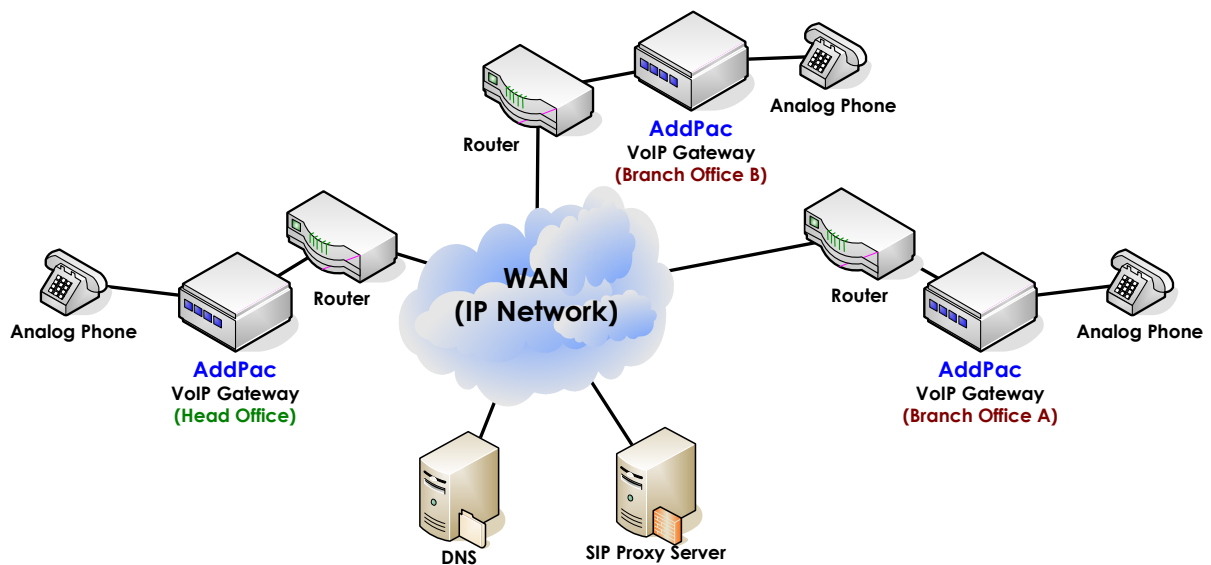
Router

AddPac
VoIP Gateway
(Branch Office B)

Analog Phone

Router

WAN
(IP Network)

Router

Analog Phone

AddPac
VoIP Gateway
(Head Office)

Analog Phone

AddPac
VoIP Gateway
(Branch Office A)

DNS

SIP Proxy Server